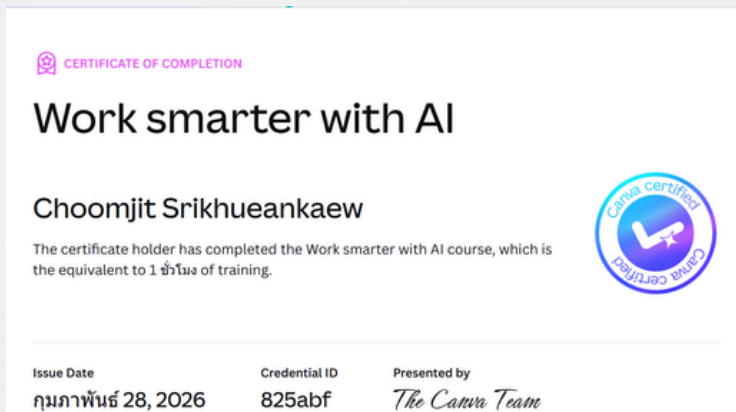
CERTIFICATE OF COMPLETION

Work smarter with AI

Choomjit Srikhueankaew

The certificate holder has completed the Work smarter with AI course, which is the equivalent to 1 ชั่วโมง of training.

Canva certified
Canva certified

Issue Date
กุมภาพันธ์ 28, 2026

Credential ID
825abf

Presented by
The Canva Team